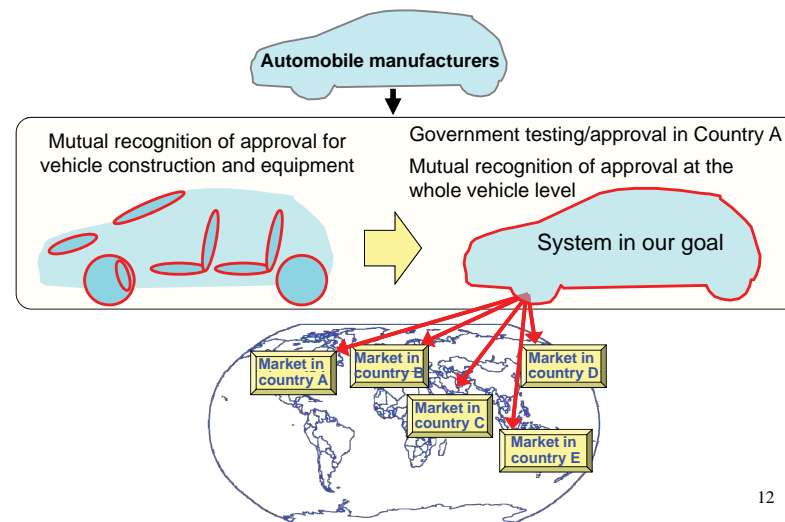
Automobile manufacturers

Mutual recognition of approval for vehicle construction and equipment

Government testing/approval in Country A

Mutual recognition of approval at the whole vehicle level

System in our goal

Market in country A

Market in country B

Market in country D

Market in country C

Market in country E

12